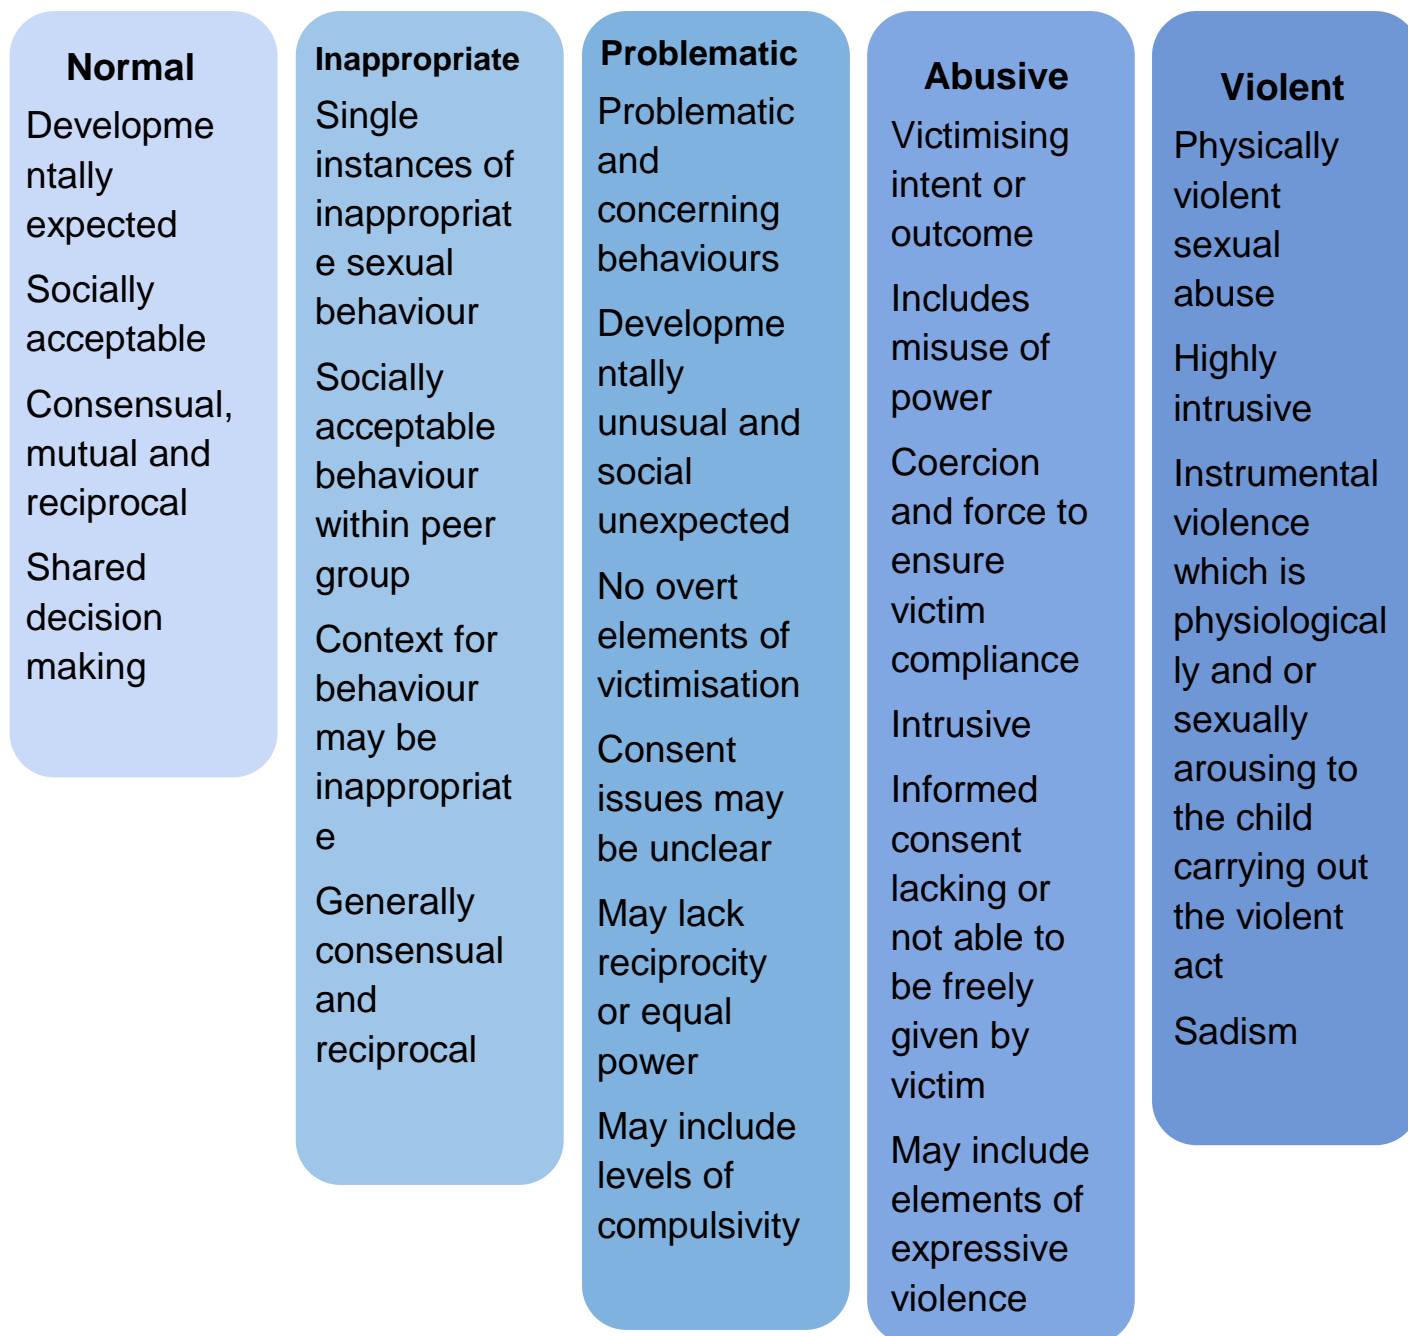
Normal

Developmentally expected

Socially acceptable

Consensual, mutual and reciprocal

Shared decision making

Inappropriate

Single instances of inappropriate sexual behaviour

Socially acceptable behaviour within peer group

Context for behaviour may be inappropriate

Generally consensual and reciprocal

Problematic

Problematic and concerning behaviours

Developmentally unusual and social unexpected

No overt elements of victimisation

Consent issues may be unclear

May lack reciprocity or equal power

May include levels of compulsivity

Abusive

Victimising intent or outcome

Includes misuse of power

Coercion and force to ensure victim compliance

Intrusive

Informed consent lacking or not able to be freely given by victim

May include elements of expressive violence

Violent

Physically violent sexual abuse

Highly intrusive

Instrumental violence which is physiologically and or sexually arousing to the child carrying out the violent act

Sadism